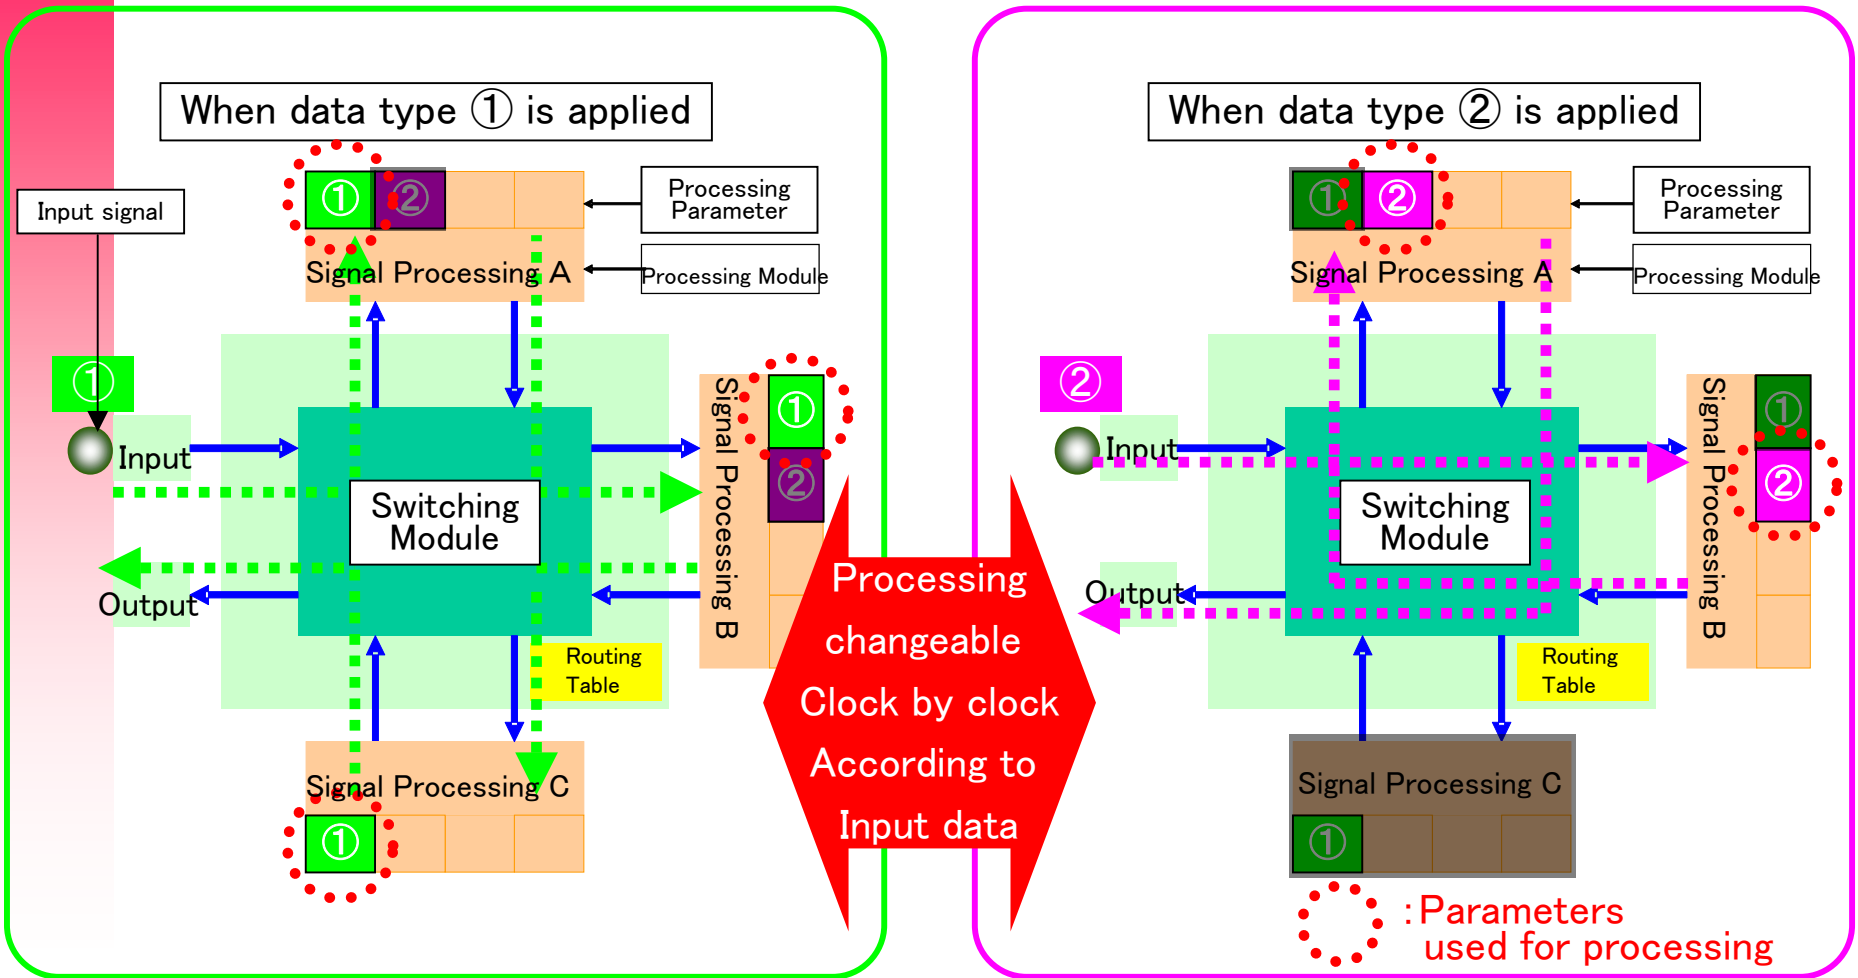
When data type ① is applied

Input signal

① ②

Processing Parameter

Signal Processing A

Processing Module

①

Input

Switching Module

Signal Processing B

①

②

Output

Routing Table

Signal Processing C

①

Processing changeable Clock by clock According to Input data

When data type ② is applied

① ②

Processing Parameter

Signal Processing A

Processing Module

②

Input

Switching Module

Signal Processing B

①

②

Output

Routing Table

Signal Processing C

①

: Parameters used for processing